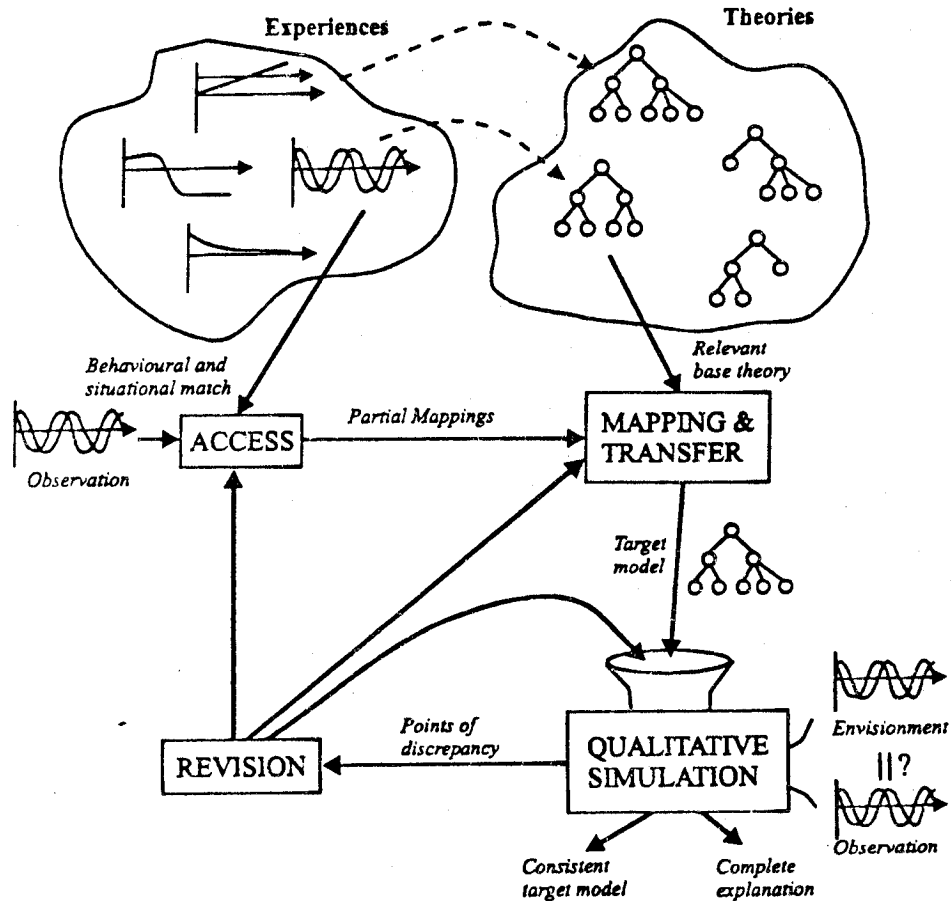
Experiences

Theories

Behavioural and situational match

Relevant base theory

Partial Mappings

ACCESS

MAPPING & TRANSFER

Observation

Target model

Points of discrepancy

REVISION

QUALITATIVE SIMULATION

Envisionment

||?

Observation

Consistent target model

Complete explanation